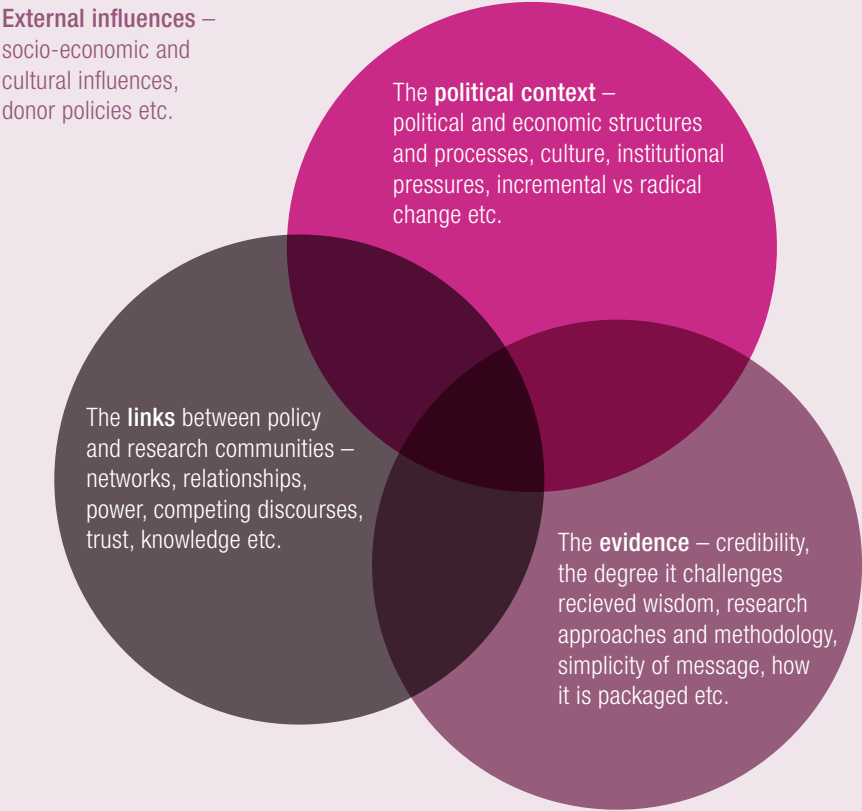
External influences – socio-economic and cultural influences, donor policies etc.

The political context – political and economic structures and processes, culture, institutional pressures, incremental vs radical change etc.

The links between policy and research communities – networks, relationships, power, competing discourses, trust, knowledge etc.

The evidence – credibility, the degree it challenges recieved wisdom, research approaches and methodology, simplicity of message, how it is packaged etc.